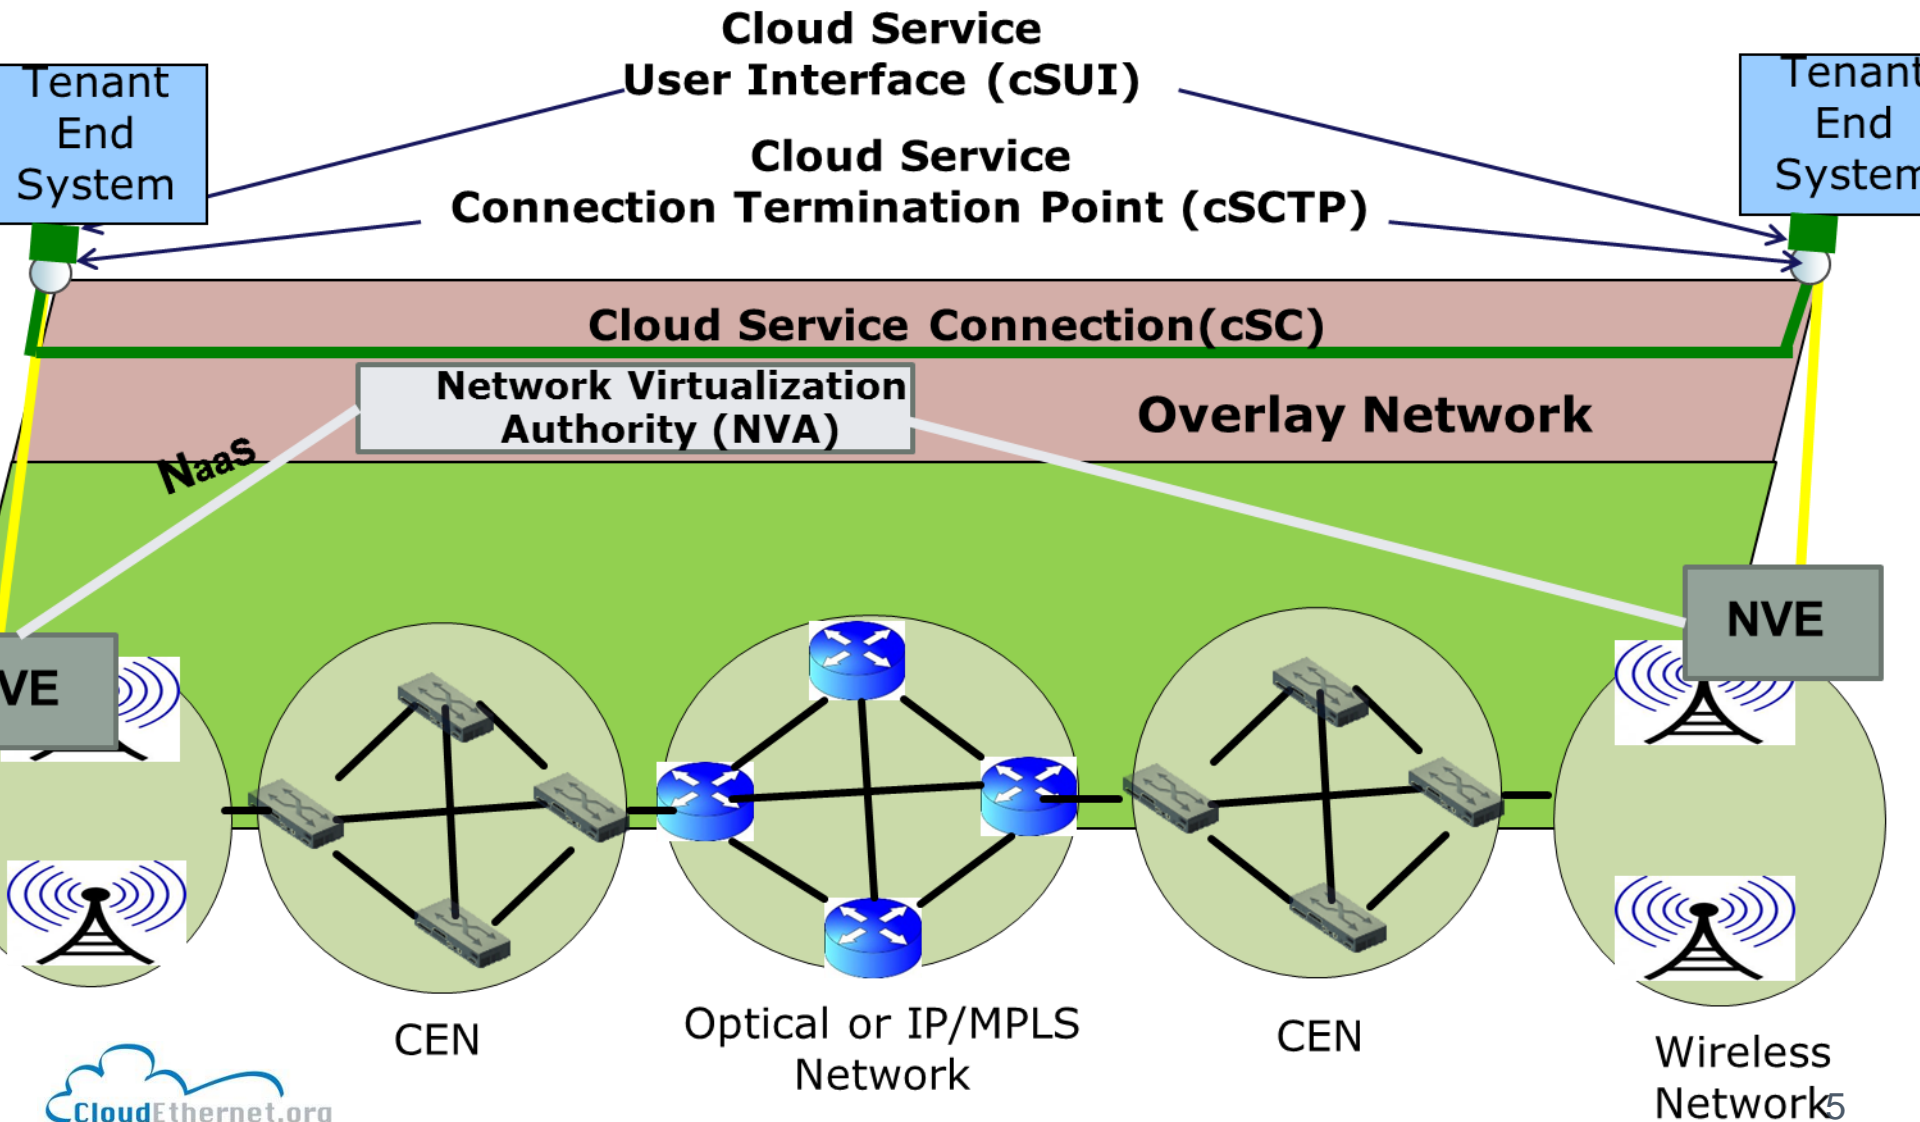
Cloud Service
User Interface (cSUI)

Tenant End System

Tenant End System

Cloud Service
Connection Termination Point (cSCTP)

Cloud Service Connection(cSC)

Network Virtualization Authority (NVA)

Overlay Network

NaaS

VE

NVE

CEN

Optical or IP/MPLS Network

CEN

Wireless Network

5

CloudEthernet.org